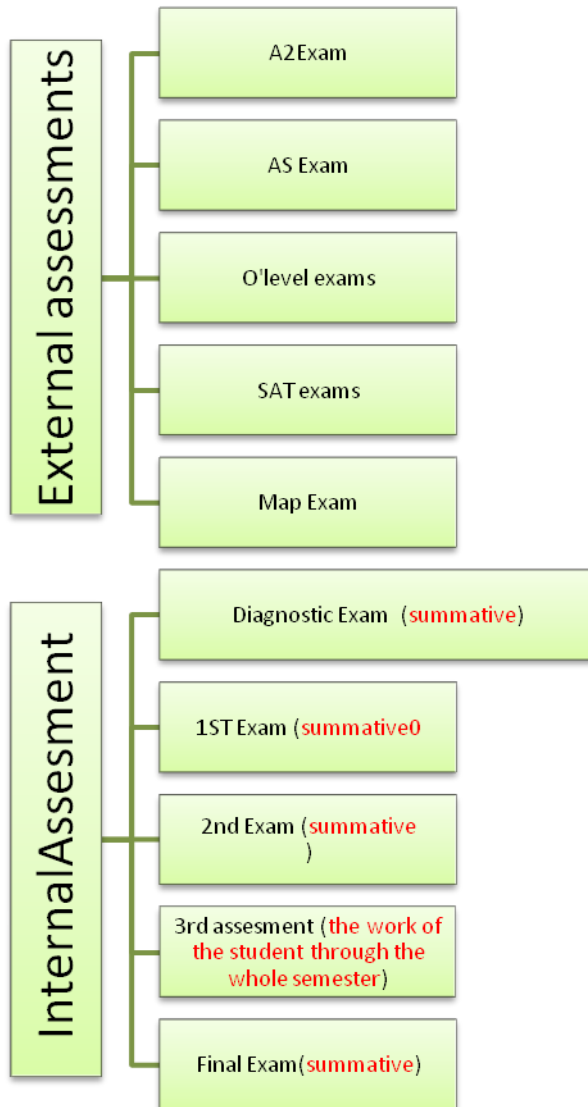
External assessments

A2Exam

AS Exam

O'level exams

SAT exams

Map Exam

InternalAssesment

Diagnostic Exam (summative)

1ST Exam (summative0

2nd Exam (summative )

3rd assesment (the work of the student through the whole semester)

Final Exam(summative)